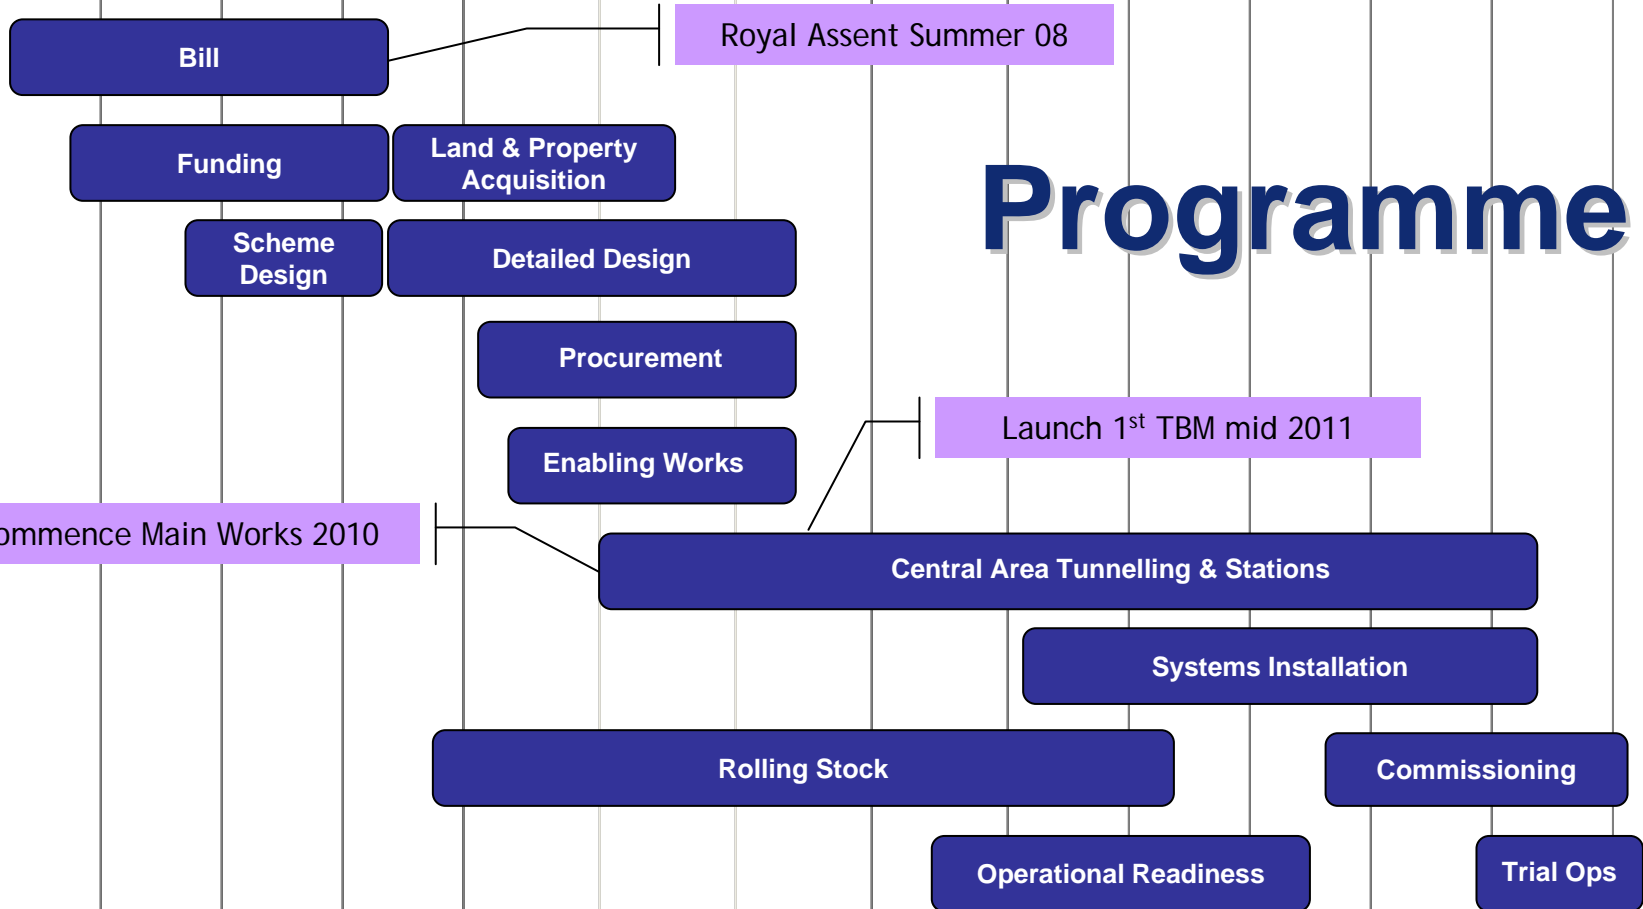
Bill

Royal Assent Summer 08

Funding

Land & Property Acquisition

Programme

Scheme Design

Detailed Design

Procurement

Launch 1$^{st}$ TBM mid 2011

Enabling Works

ommence Main Works 2010

Central Area Tunnelling & Stations

Systems Installation

Rolling Stock

Commissioning

Operational Readiness

Trial Ops